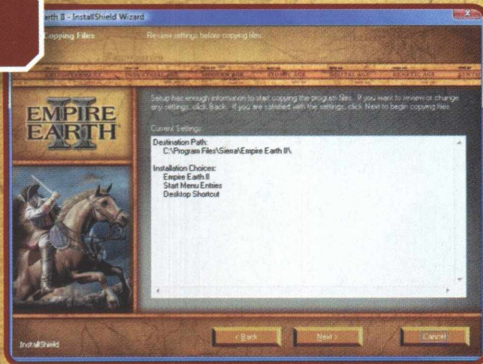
Earth II - InstallShield Wizard

Copying Files

Review settings before copying files.

EMPIRE EARTH II

Setup has enough information to start copying the program files. If you want to review or change any settings, click Back. If you are satisfied with the settings, click Next to begin copying files.

Current Settings:

Destination Path:
C:\Program Files\Sierra\Empire Earth II\

Installation Choices:
Empire Earth II
Start Menu Entries
Desktop Shortcut

InstallShield

< Back

Next >

Cancel